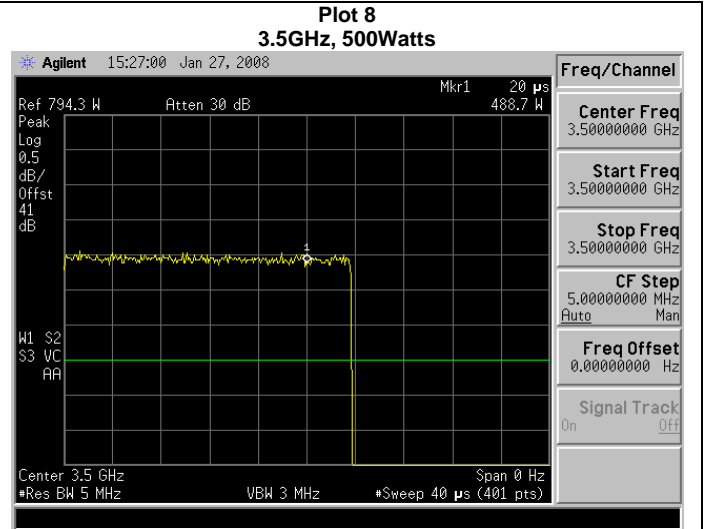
Plot 8
3.5GHz, 500Watts

Agilent 15:27:00 Jan 27, 2008

Mkr1 20 μs
Ref 794.3 W Atten 30 dB 488.7 W
Peak
Log
0.5
dB/
Offst
41
dB

1

W1 S2
S3 VC
AA

Center 3.5 GHz Span 0 Hz
#Res BW 5 MHz VBW 3 MHz #Sweep 40 μs (401 pts)

Freq/Channel

Center Freq
3.50000000 GHz

Start Freq
3.50000000 GHz

Stop Freq
3.50000000 GHz

CF Step
5.00000000 MHz
Auto Man

Freq Offset
0.00000000 Hz

Signal Track
On Off